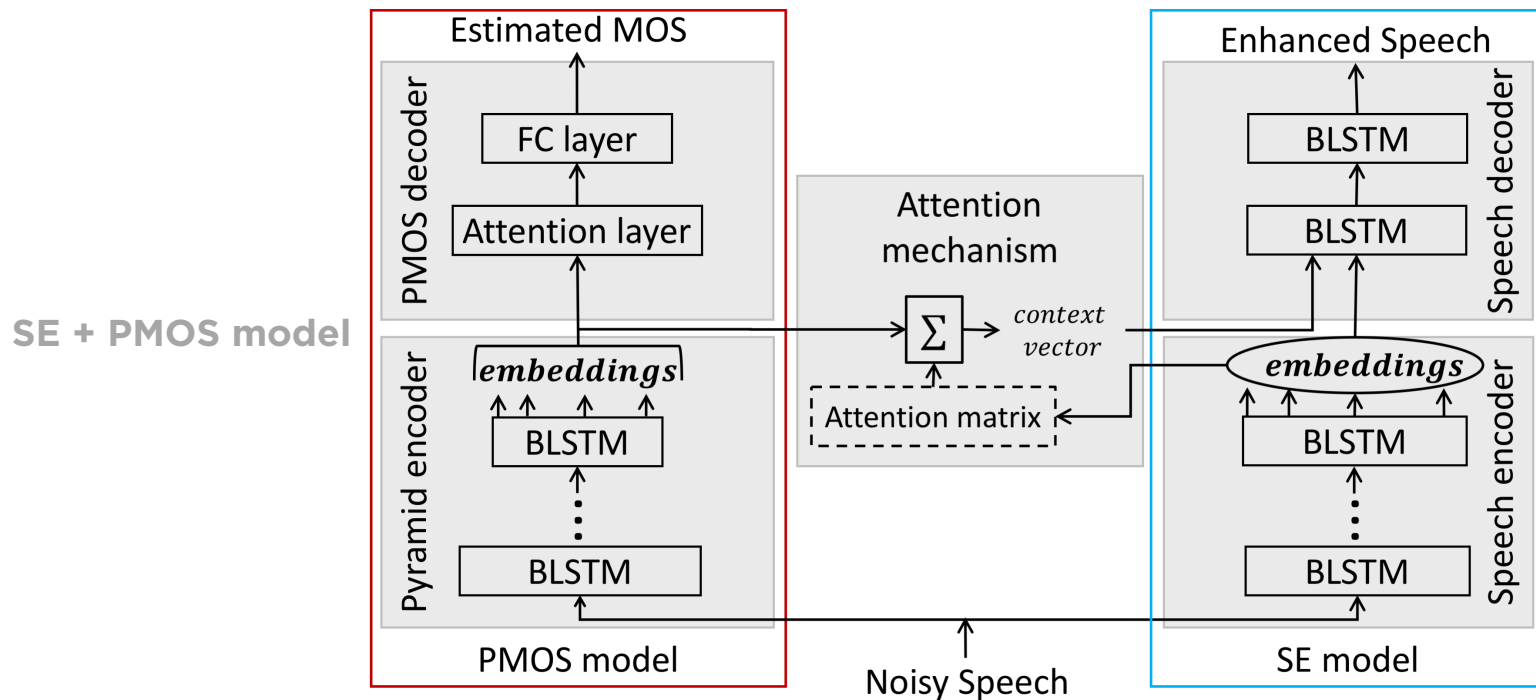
SE + PMOS model

Estimated MOS

PMOS decoder

FC layer

Attention layer

Pyramid encoder

embeddings

BLSTM

BLSTM

PMOS model

Attention mechanism

$\Sigma$

context vector

Attention matrix

Enhanced Speech

Speech decoder

BLSTM

BLSTM

Speech encoder

embeddings

BLSTM

BLSTM

SE model

Noisy Speech